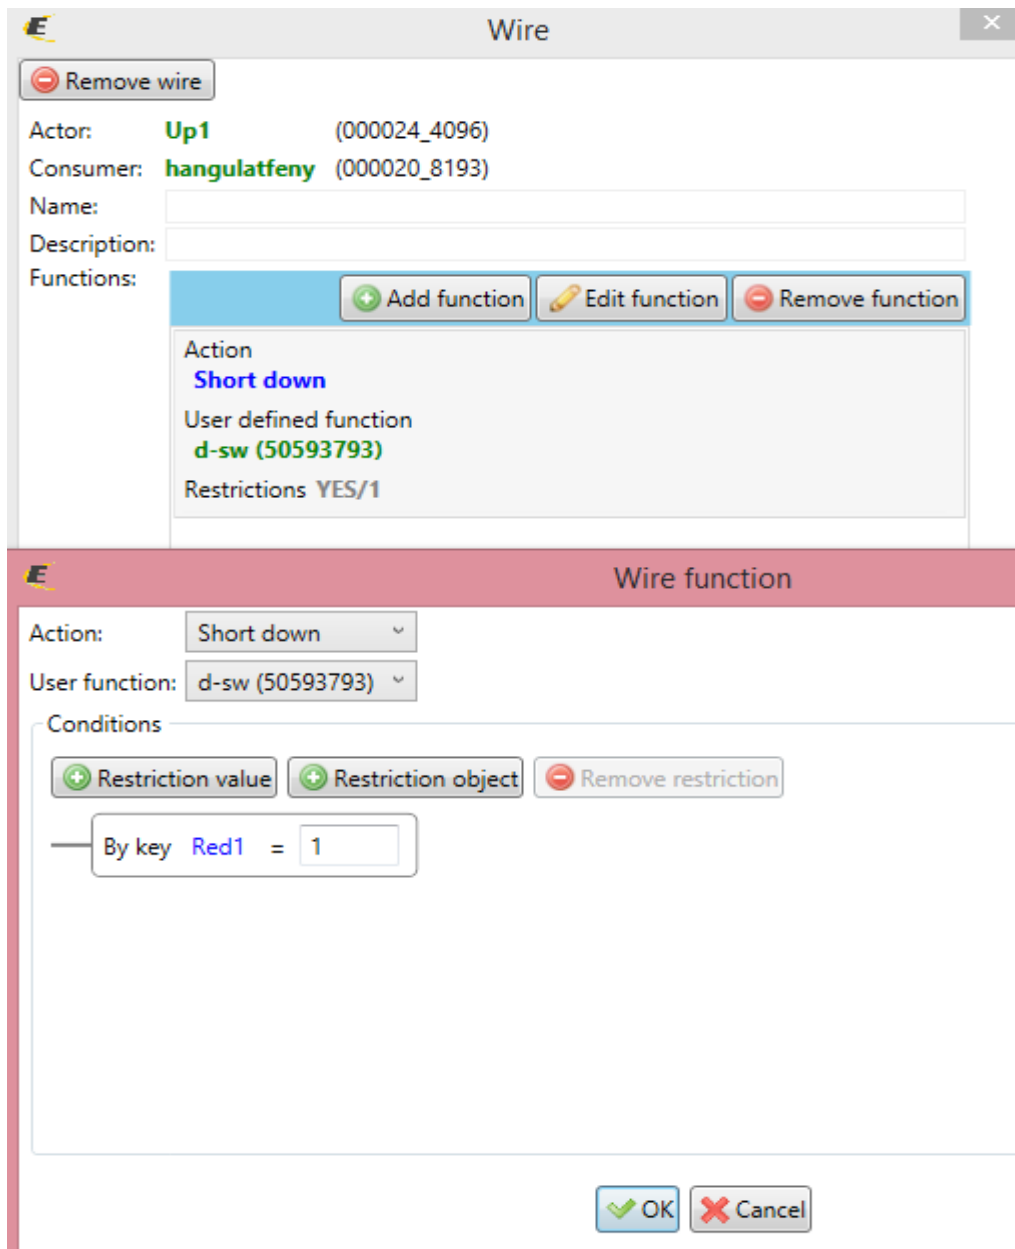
Wire

Remove wire

Actor: Up1 (000024_4096)

Consumer: hangulatfeny (000020_8193)

Name:

Description:

Functions:

Add function Edit function Remove function

Action
Short down

User defined function
d-sw (50593793)

Restrictions YES/1

Wire function

Action: Short down

User function: d-sw (50593793)

Conditions

Restriction value Restriction object Remove restriction

By key Red1 = 1

OK Cancel